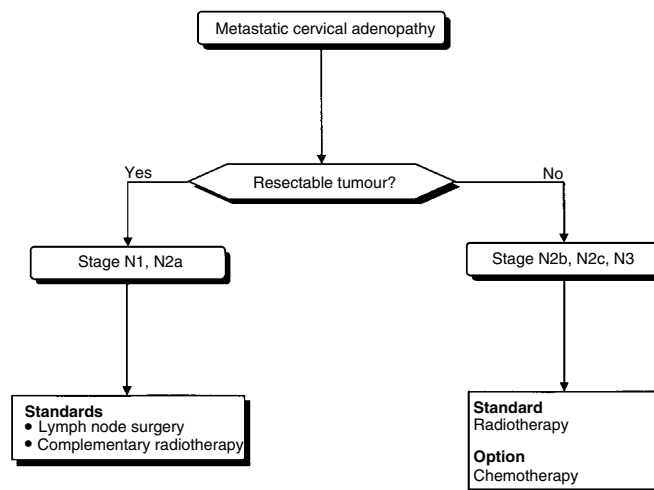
Metastatic cervical adenopathy

Resectable tumour?

Yes

No

Stage N1, N2a

Stage N2b, N2c, N3

**Standards**
- Lymph node surgery
- Complementary radiotherapy

**Standard**
Radiotherapy

**Option**
Chemotherapy